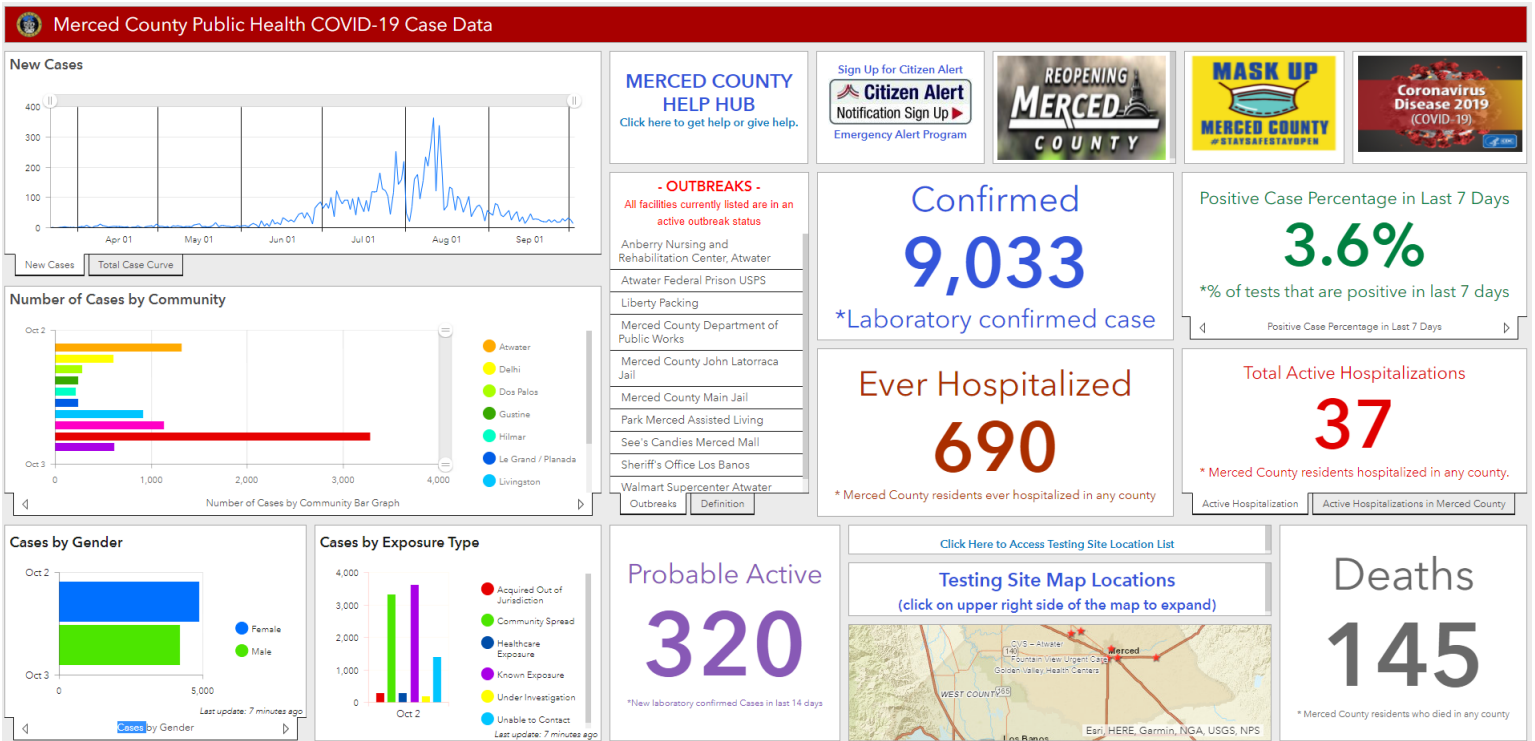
Merced County Public Health COVID-19 Case Data

New Cases

400
300
200
100
0
Apr 01
May 01
Jun 01
Jul 01
Aug 01
Sep 01

New Cases | Total Case Curve

MERCED COUNTY HELP HUB
Click here to get help or give help.

Sign Up for Citizen Alert
Citizen Alert
Notification Sign Up
Emergency Alert Program

REOPENING MERCED COUNTY

MASK UP
MERCED COUNTY
#STAYSAFESTAYOPEN

Coronavirus Disease 2019 (COVID-19)

- OUTBREAKS -
All facilities currently listed are in an active outbreak status

Anberry Nursing and Rehabilitation Center, Atwater
Atwater Federal Prison USPS
Liberty Packing
Merced County Department of Public Works
Merced County John Latorraca Jail
Merced County Main Jail
Park Merced Assisted Living
See's Candies Merced Mall
Sheriff's Office Los Banos
Walmart Supercenter Atwater

Outbreaks | Definition

Confirmed
9,033
*Laboratory confirmed case

Positive Case Percentage in Last 7 Days
3.6%
*% of tests that are positive in last 7 days
Positive Case Percentage in Last 7 Days

Number of Cases by Community

Oct 2
Oct 3
0
1,000
2,000
3,000
4,000
Number of Cases by Community Bar Graph

Atwater
Delhi
Dos Palos
Gustine
Hilmar
Le Grand / Planada
Livingston

Ever Hospitalized
690
* Merced County residents ever hospitalized in any county

Total Active Hospitalizations
37
* Merced County residents hospitalized in any county.
Active Hospitalization | Active Hospitalizations in Merced County

Cases by Gender
Oct 2
Oct 3
0
5,000
Female
Male
Last update: 7 minutes ago
Cases by Gender

Cases by Exposure Type
4,000
3,000
2,000
1,000
0
Oct 2
Acquired Out of Jurisdiction
Community Spread
Healthcare Exposure
Known Exposure
Under Investigation
Unable to Contact
Last update: 7 minutes ago

Probable Active
320
*New laboratory confirmed Cases in last 14 days

Click Here to Access Testing Site Location List

Testing Site Map Locations
(click on upper right side of the map to expand)

CVS – Atwater
140
Fountain View Urgent Care
Golden Valley Health Centers
Merced
WEST COUNTY
Los Banos
Esri, HERE, Garmin, NGA, USGS, NPS

Deaths
145
* Merced County residents who died in any county